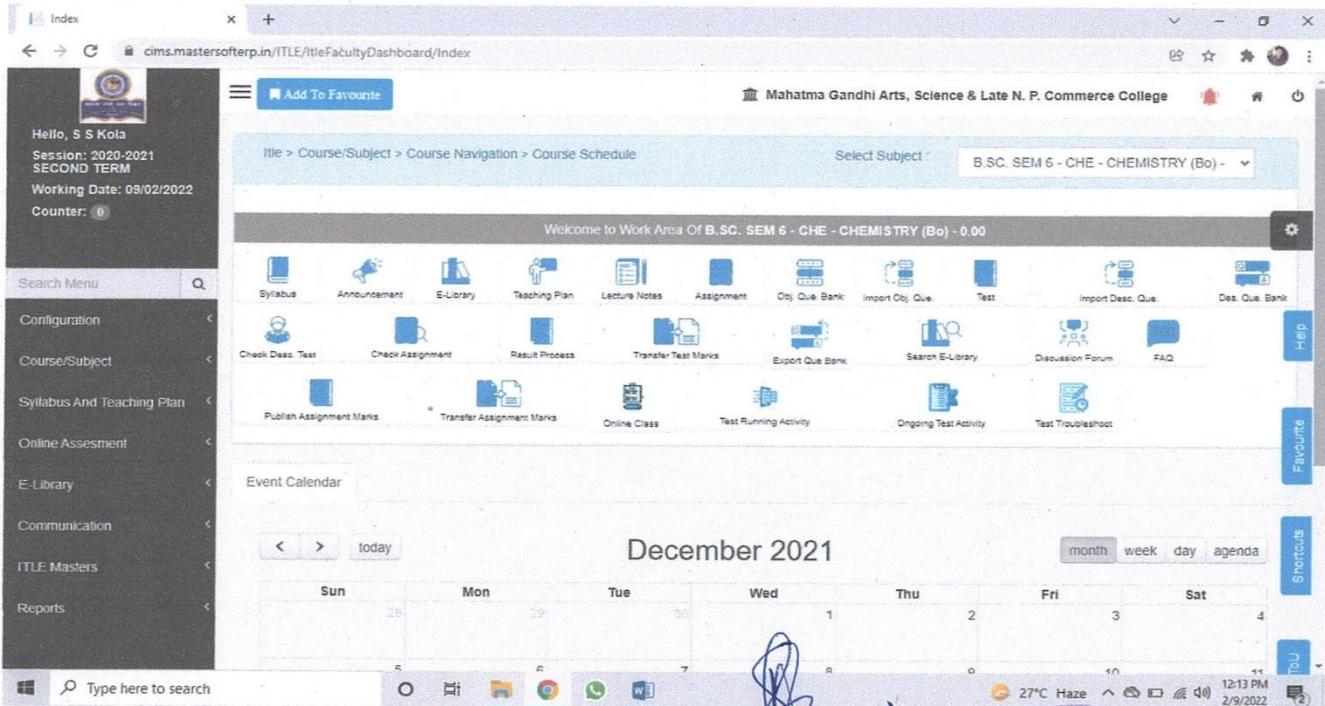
Index
cims.mastersofterp.in/ITLE/ItleFacultyDashboard/Index

Add To Favourite
Mahatma Gandhi Arts, Science & Late N. P. Commerce College

Hello, S S Kola
Session: 2020-2021
SECOND TERM
Working Date: 09/02/2022
Counter: 0

Search Menu
Configuration
Course/Subject
Syllabus And Teaching Plan
Online Assesment
E-Library
Communication
ITLE Masters
Reports

Itle > Course/Subject > Course Navigation > Course Schedule
Select Subject
B.SC. SEM 6 - CHE - CHEMISTRY (Bo) -

Welcome to Work Area Of B.SC. SEM 6 - CHE - CHEMISTRY (Bo) - 0.00

Syllabus
Announcement
E-Library
Teaching Plan
Lecture Notes
Assignment
Obj. Que. Bank
Import Obj. Que.
Test
Import Desc. Que.
Des. Que. Bank
Check Desc. Test
Check Assignment
Result Process
Transfer Test Marks
Export Que Bank
Search E-Library
Discussion Forum
FAQ
Publish Assignment Marks
Transfer Assignment Marks
Online Class
Test Running Activity
Ongoing Test Activity
Test Troubleshoot

Help
Favourite
Shortcuts
ToU

Event Calendar

today
December 2021
month week day agenda

| Sun | Mon | Tue | Wed | Thu | Fri | Sat |
|---|---|---|---|---|---|---|
| 28 | 29 | 30 | 1 | 2 | 3 | 4 |
| 5 | 6 | 7 | 8 | 9 | 10 | 11 |

Type here to search
27°C Haze
12:13 PM
2/9/2022